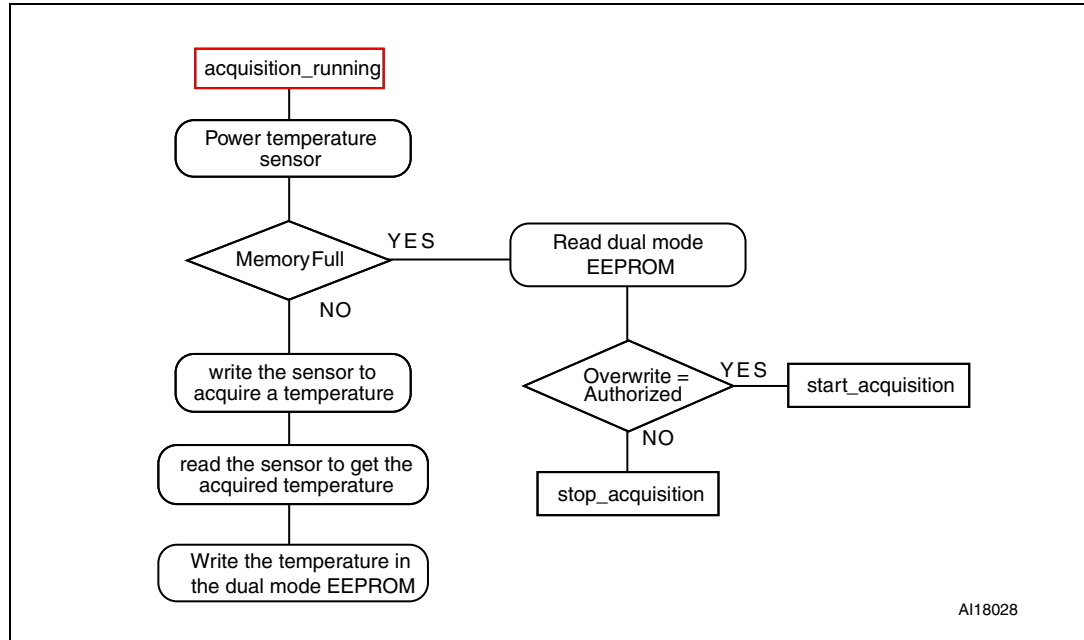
acquisition_running

Power temperature sensor

MemoryFull

YES

NO

Read dual mode EEPROM

write the sensor to acquire a temperature

Overwrite = Authorized

YES

start_acquisition

NO

read the sensor to get the acquired temperature

stop_acquisition

Write the temperature in the dual mode EEPROM

AI18028